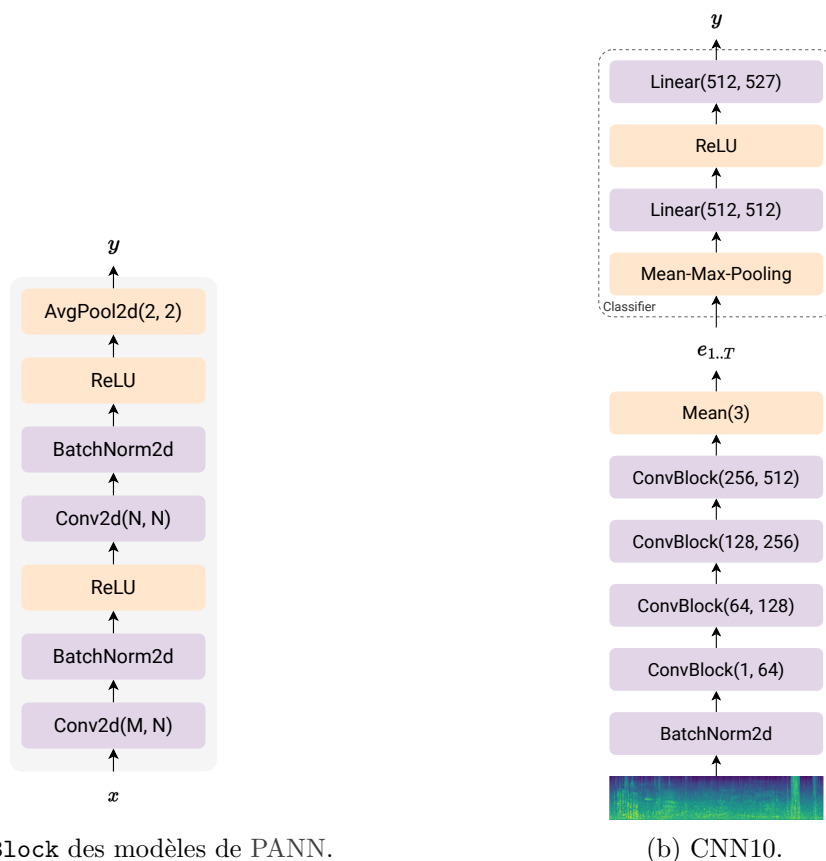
$y$

AvgPool2d(2, 2)

ReLU

BatchNorm2d

Conv2d(N, N)

ReLU

BatchNorm2d

Conv2d(M, N)

$x$

Block des modèles de PANN.

$y$

Linear(512, 527)

ReLU

Linear(512, 512)

Mean-Max-Pooling

Classifier

$e_{1..T}$

Mean(3)

ConvBlock(256, 512)

ConvBlock(128, 256)

ConvBlock(64, 128)

ConvBlock(1, 64)

BatchNorm2d

(b) CNN10.